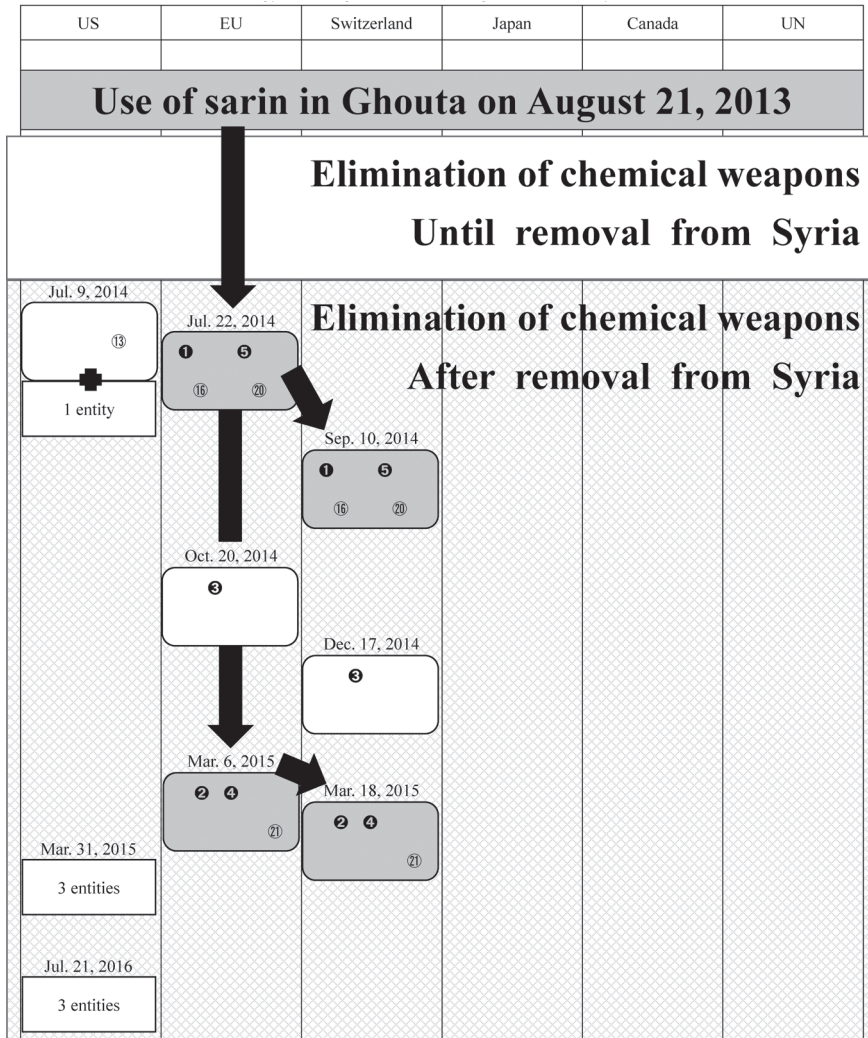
| US | EU | Switzerland | Japan | Canada | UN |
|---|---|---|---|---|---|

Use of sarin in Ghouta on August 21, 2013

Elimination of chemical weapons
Until removal from Syria

Jul. 9, 2014
⑬
1 entity

Jul. 22, 2014
❶ ❺
⑯ ⑳

Elimination of chemical weapons
After removal from Syria

Sep. 10, 2014
❶ ❺
⑯ ⑳

Oct. 20, 2014
❸

Dec. 17, 2014
❸

Mar. 6, 2015
❷ ❹
㉑

Mar. 18, 2015
❷ ❹
㉑

Mar. 31, 2015
3 entities

Jul. 21, 2016
3 entities